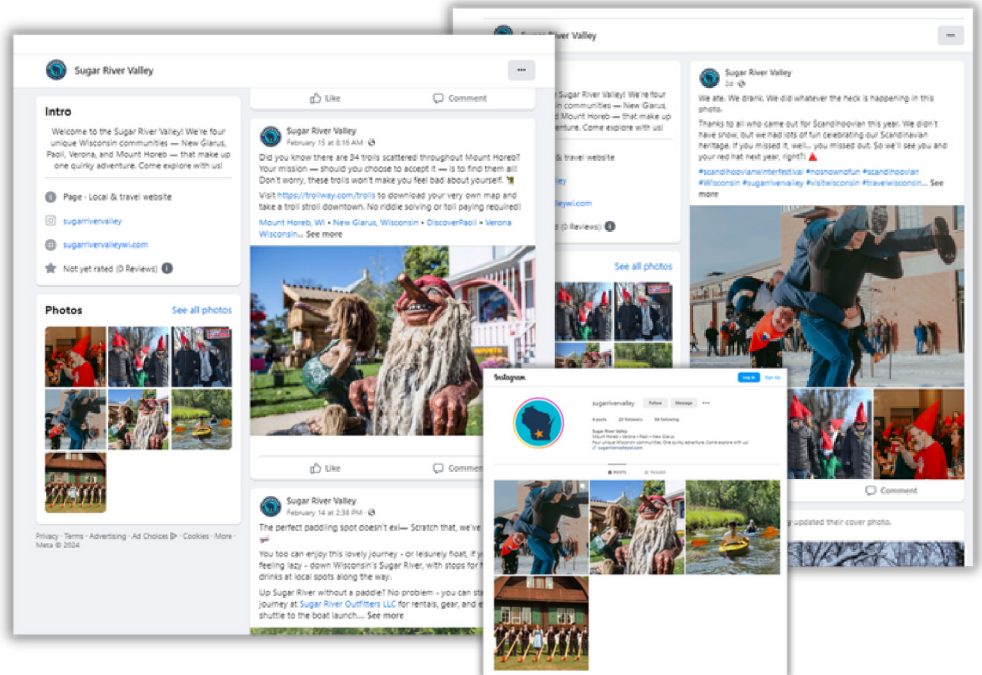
Sugar River Valley

Intro

Welcome to the Sugar River Valley! We're four unique Wisconsin communities — New Glarus, Paoli, Verona, and Mount Horeb — that make up one quirky adventure. Come explore with us!

Page · Local & travel website

sugarrivervalley

sugarrivervalleywi.com

Not yet rated (0 Reviews)

Photos

See all photos

Privacy · Terms · Advertising · Ad Choices · Cookies · More · Meta © 2024

Like

Comment

Sugar River Valley
February 15 at 8:16 AM

Did you know there are 34 trolls scattered throughout Mount Horeb? Your mission — should you choose to accept it — is to find them all! Don't worry, these trolls won't make you feel bad about yourself.

Visit https://trollway.com/trolls to download your very own map and take a troll stroll downtown. No riddle solving or toll paying required!

Mount Horeb, WI • New Glarus, Wisconsin • DiscoverPaoli • Verona Wisconsin... See more

Like

Comment

Sugar River Valley
February 14 at 2:38 PM

The perfect paddling spot doesn't exi— Scratch that, we've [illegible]

You too can enjoy this lovely journey - or leisurely float, if y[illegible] feeling lazy - down Wisconsin's Sugar River, with stops for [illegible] drinks at local spots along the way.

Up Sugar River without a paddle? No problem - you can sta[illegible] journey at Sugar River Outfitters LLC for rentals, gear, and e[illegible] shuttle to the boat launch.... See more

Sugar River Valley

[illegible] Sugar River Valley! We're four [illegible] communities — New Glarus, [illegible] that make up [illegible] adventure. Come explore with us!

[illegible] travel website

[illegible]

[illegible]wi.com

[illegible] (0 Reviews)

See all photos

Sugar River Valley
3d

We ate. We drank. We did whatever the heck is happening in this photo.

Thanks to all who came out for Scandihoovian this year. We didn't have snow, but we had lots of fun celebrating our Scandinavian heritage. If you missed it, well... you missed out. So we'll see you and your red hat next year, right?!

#scandihoovianwinterfestival #nosnownofun #scandihoovian #Wisconsin #sugarrivervalley #visitwisconsin #travelwisconsin... See more

Comment

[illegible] updated their cover photo.

Instagram

Log in Sign Up

sugarrivervalley Follow Message

4 posts 23 followers 44 following

Sugar River Valley
Mount Horeb • Verona • Paoli • New Glarus
Four unique Wisconsin communities. One quirky adventure. Come explore with us!
sugarrivervalleywi.com

POSTS TAGGED